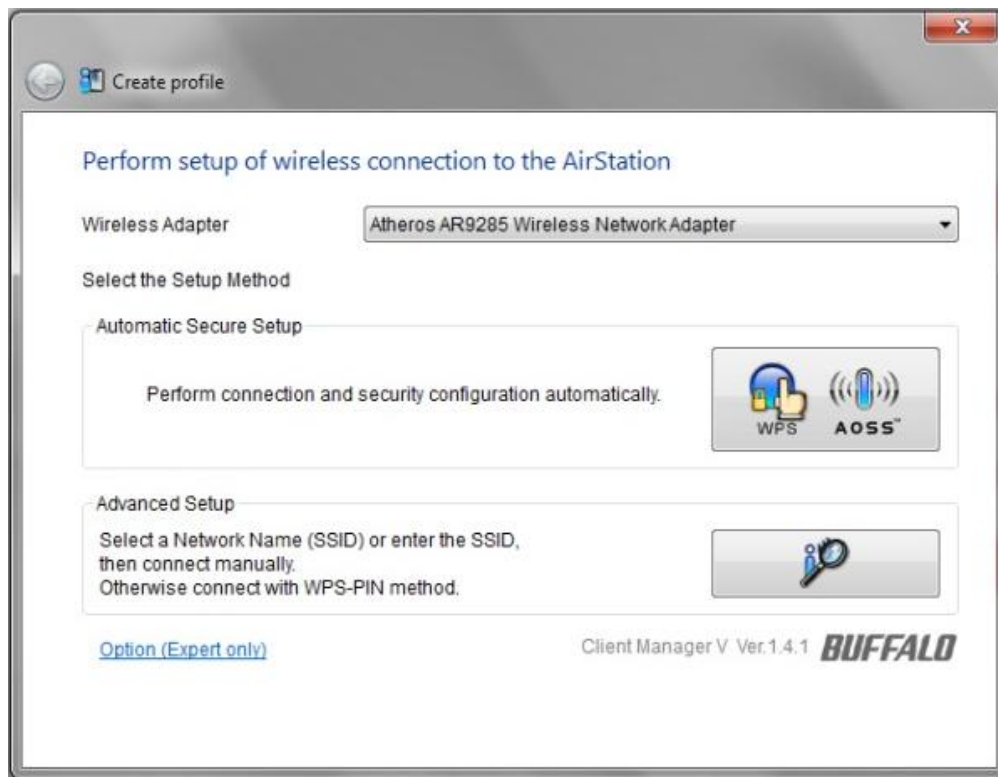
Create profile

Perform setup of wireless connection to the AirStation

Wireless Adapter

Atheros AR9285 Wireless Network Adapter

Select the Setup Method

Automatic Secure Setup

Perform connection and security configuration automatically.

WPS

AOSS™

Advanced Setup

Select a Network Name (SSID) or enter the SSID, then connect manually. Otherwise connect with WPS-PIN method.

Option (Expert only)

Client Manager V Ver.1.4.1 BUFFALO